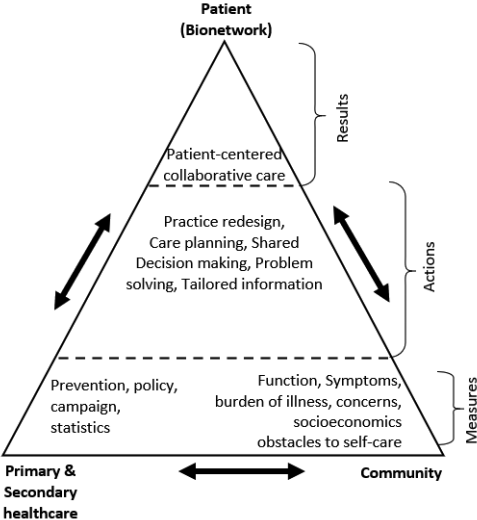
Patient (Bionetwork)

Results

Patient-centered collaborative care

Practice redesign, Care planning, Shared Decision making, Problem solving, Tailored information

Actions

Prevention, policy, campaign, statistics

Function, Symptoms, burden of illness, concerns, socioeconomics obstacles to self-care

Measures

Primary & Secondary healthcare

Community